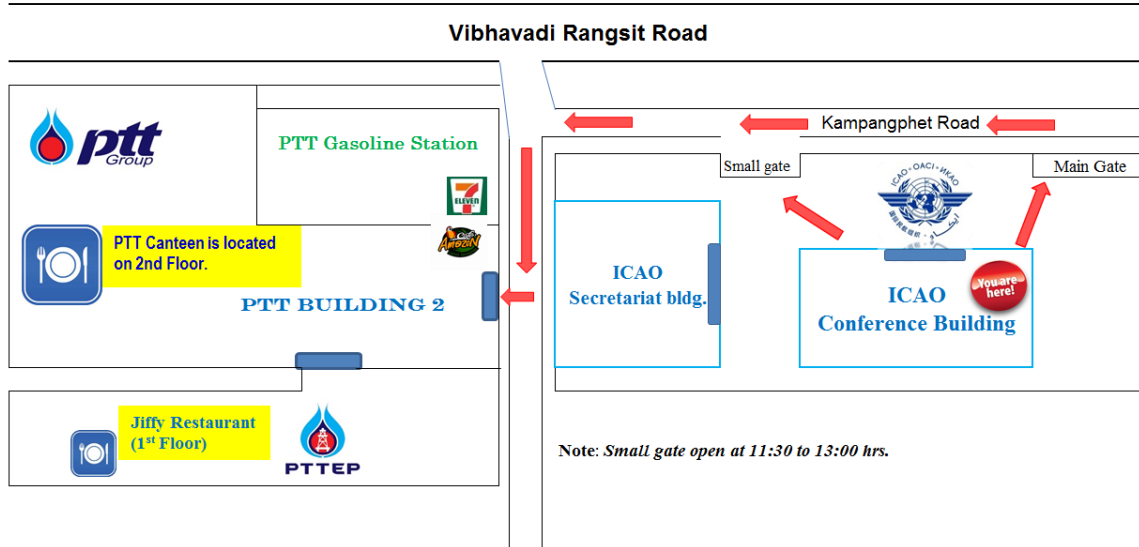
Vibhavadi Rangsit Road

ptt Group

PTT Gasoline Station

7 ELEVEN

Café Amazon

PTT Canteen is located on 2nd Floor.

PTT BUILDING 2

Kampangphet Road

Small gate

Main Gate

ICAO · OACI · ИКАО

ICAO Secretariat bldg.

ICAO Conference Building

You are here!

Jiffy Restaurant ($1^{st}$ Floor)

PTTEP

Note: Small gate open at 11:30 to 13:00 hrs.